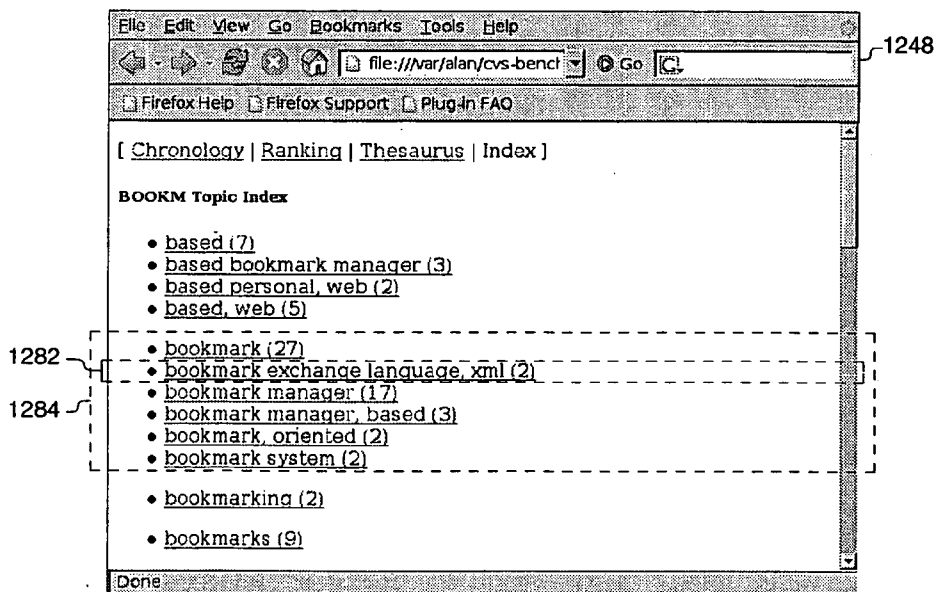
File Edit View Go Bookmarks Tools Help

file:///var/alan/cvs-bench Go

1248

Firefox Help Firefox Support Plug-in FAQ

[ Chronology | Ranking | Thesaurus | Index ]

BOOKM Topic Index

• based (7)
• based bookmark manager (3)
• based personal, web (2)
• based, web (5)

1282

1284

• bookmark (27)
• bookmark exchange language, xml (2)
• bookmark manager (17)
• bookmark manager, based (3)
• bookmark, oriented (2)
• bookmark system (2)

• bookmarking (2)

• bookmarks (9)

Done